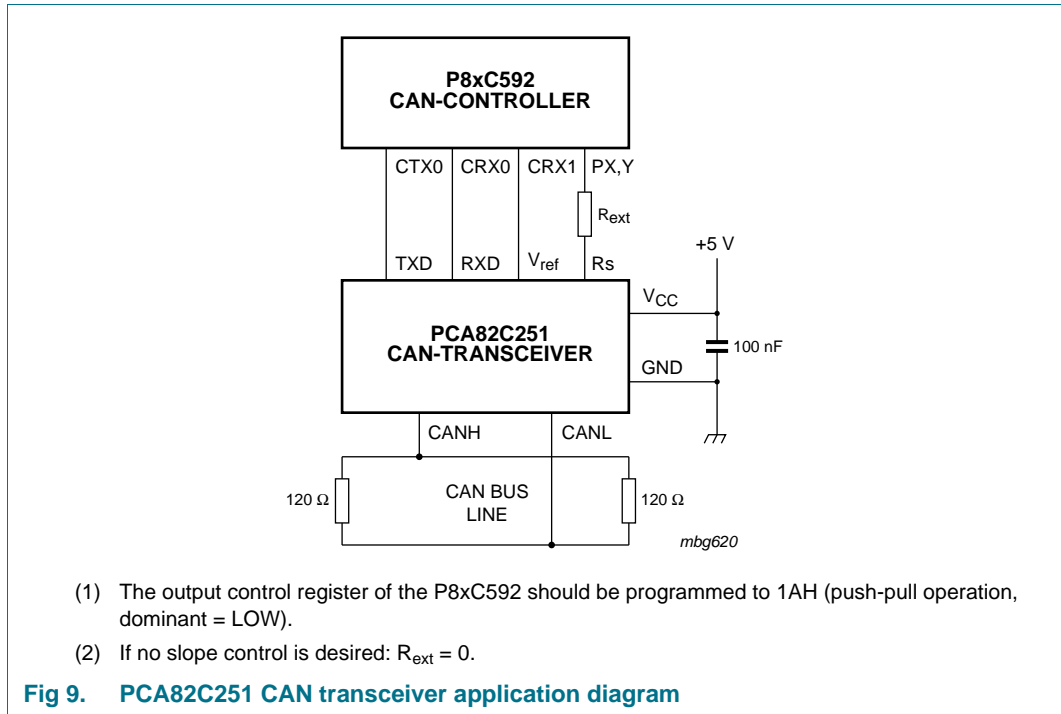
P8xC592
CAN-CONTROLLER

CTX0 CRX0 CRX1 PX,Y

$R_{ext}$

+5 V

TXD RXD $V_{ref}$ Rs

$V_{CC}$

PCA82C251
CAN-TRANSCEIVER

100 nF

GND

CANH CANL

120 Ω

CAN BUS
LINE

120 Ω

mbg620

(1) The output control register of the P8xC592 should be programmed to 1AH (push-pull operation, dominant = LOW).

(2) If no slope control is desired: $R_{ext} = 0$.

Fig 9. PCA82C251 CAN transceiver application diagram